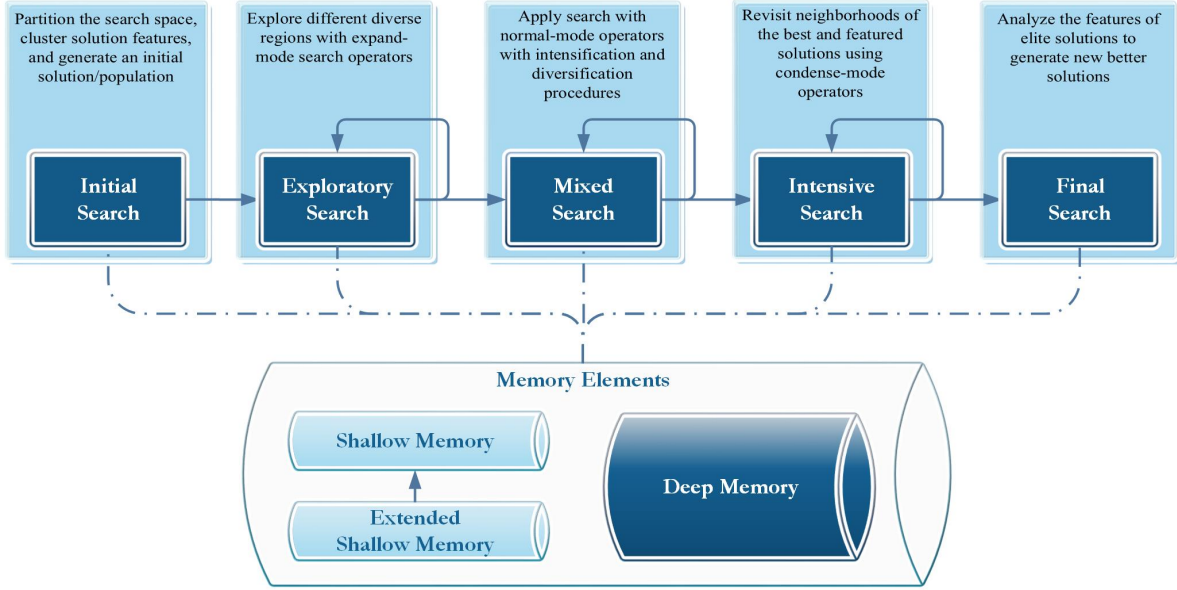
Partition the search space, cluster solution features, and generate an initial solution/population

Initial Search

Explore different diverse regions with expand-mode search operators

Exploratory Search

Apply search with normal-mode operators with intensification and diversification procedures

Mixed Search

Revisit neighborhoods of the best and featured solutions using condense-mode operators

Intensive Search

Analyze the features of elite solutions to generate new better solutions

Final Search

Memory Elements

Shallow Memory

Extended Shallow Memory

Deep Memory